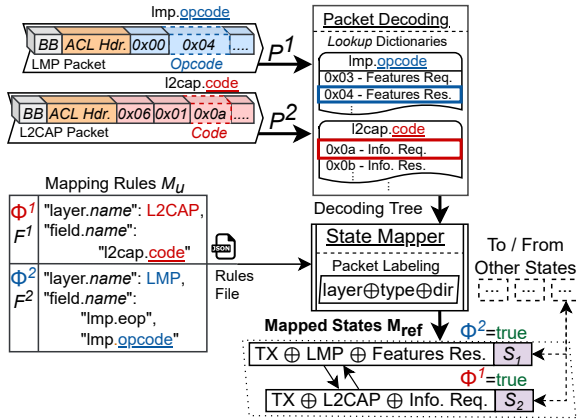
lmp.opcode

BB | ACL Hdr. | 0x00 | 0x04 | ....

LMP Packet

Opcode

$P^1$

l2cap.code

BB | ACL Hdr. | 0x06 | 0x01 | 0x0a | ....

L2CAP Packet

Code

$P^2$

Packet Decoding

Lookup Dictionaries

lmp.opcode

0x03 - Features Req.

0x04 - Features Res.

l2cap.code

0x0a - Info. Req.

0x0b - Info. Res.

Mapping Rules $M_u$

$\Phi^1$ "layer.name": L2CAP,

$F^1$ "field.name": "l2cap.code"

$\Phi^2$ "layer.name": LMP,

$F^2$ "field.name": "lmp.eop", "lmp.opcode"

JSON

Rules File

Decoding Tree

State Mapper

Packet Labeling

layer⊕type⊕dir

To / From Other States

Mapped States $M_{ref}$

$\Phi^2$=true

TX ⊕ LMP ⊕ Features Res. $S_1$

$\Phi^1$=true

TX ⊕ L2CAP ⊕ Info. Req. $S_2$